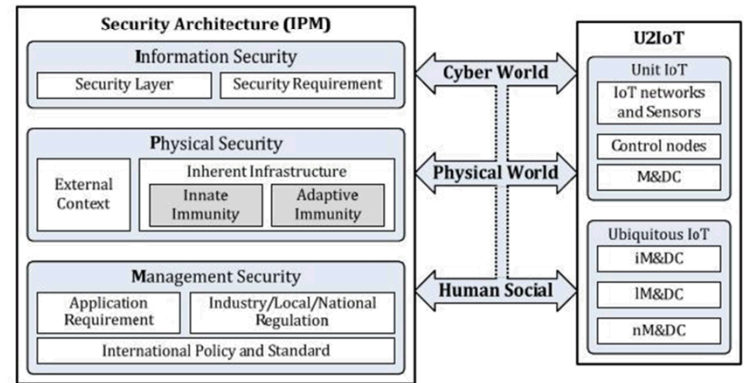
Security Architecture (IPM)

Information Security

Security Layer

Security Requirement

Physical Security

External Context

Inherent Infrastructure

Innate Immunity

Adaptive Immunity

Management Security

Application Requirement

Industry/Local/National Regulation

International Policy and Standard

Cyber World

Physical World

Human Social

U2IoT

Unit IoT

IoT networks and Sensors

Control nodes

M&DC

Ubiquitous IoT

iM&DC

lM&DC

nM&DC